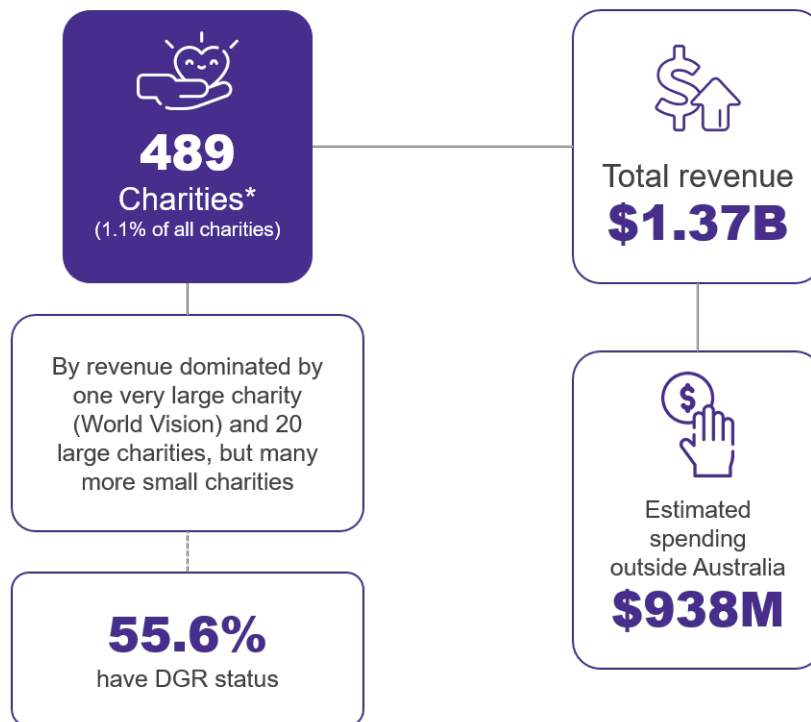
489
Charities*
(1.1% of all charities)

Total revenue
$1.37B

By revenue dominated by one very large charity (World Vision) and 20 large charities, but many more small charities

55.6%
have DGR status

$

Estimated spending outside Australia
$938M